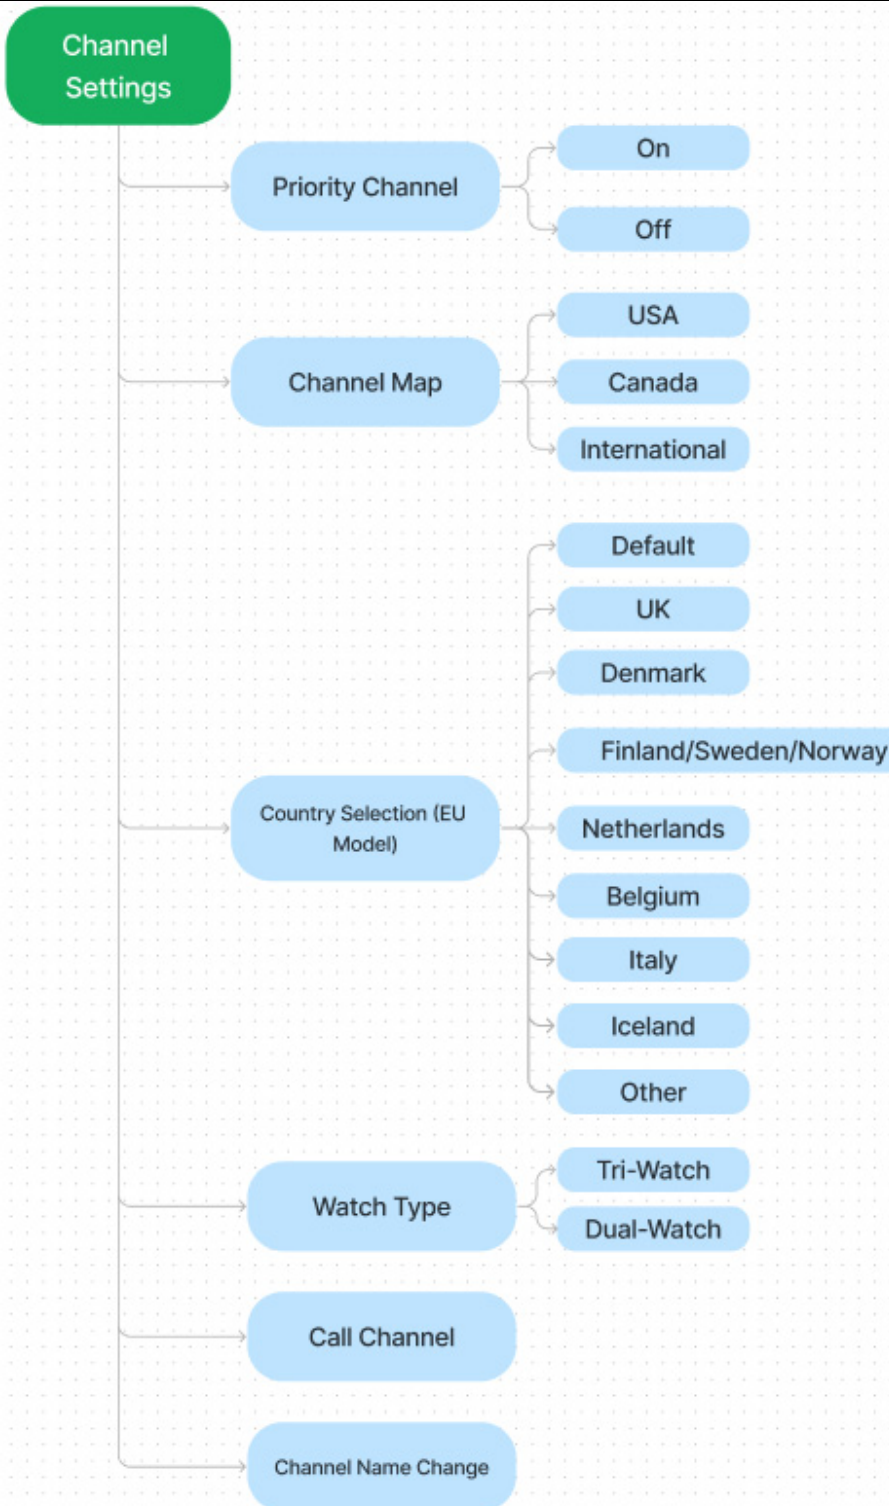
Channel Settings

Priority Channel
On
Off

Channel Map
USA
Canada
International

Country Selection (EU Model)
Default
UK
Denmark
Finland/Sweden/Norway
Netherlands
Belgium
Italy
Iceland
Other

Watch Type
Tri-Watch
Dual-Watch

Call Channel

Channel Name Change